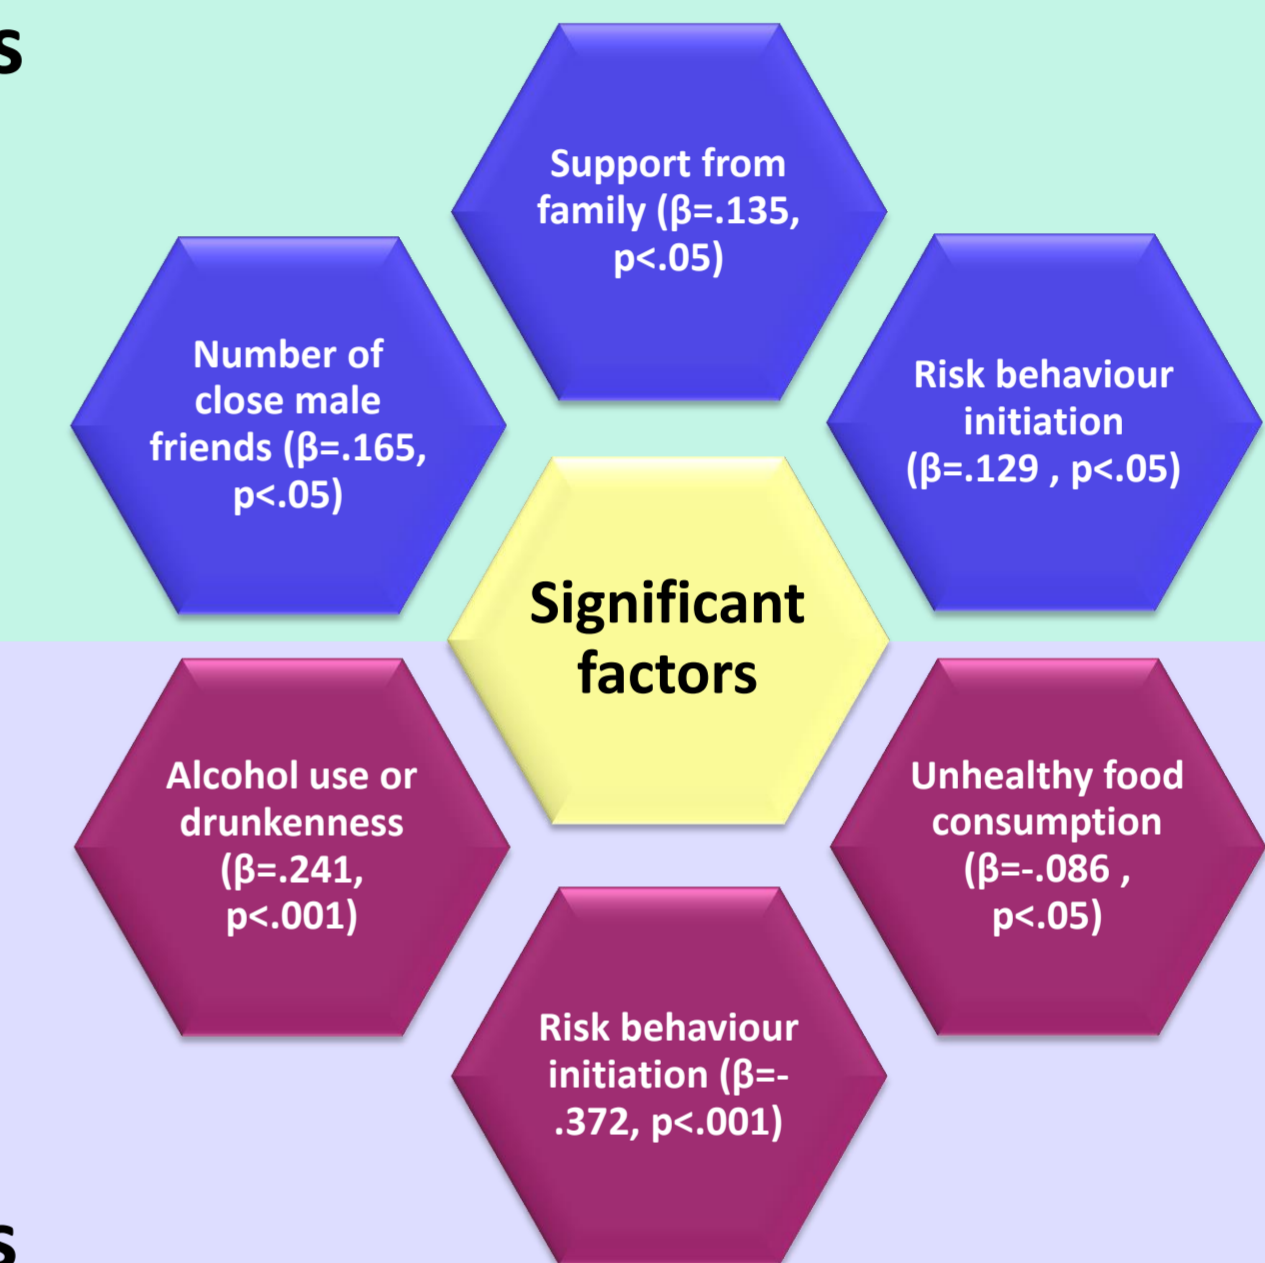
s

Support from family (β=.135, p<.05)

Number of close male friends (β=.165, p<.05)

Risk behaviour initiation (β=.129 , p<.05)

Significant factors

Alcohol use or drunkenness (β=.241, p<.001)

Unhealthy food consumption (β=-.086 , p<.05)

Risk behaviour initiation (β=-.372, p<.001)

s